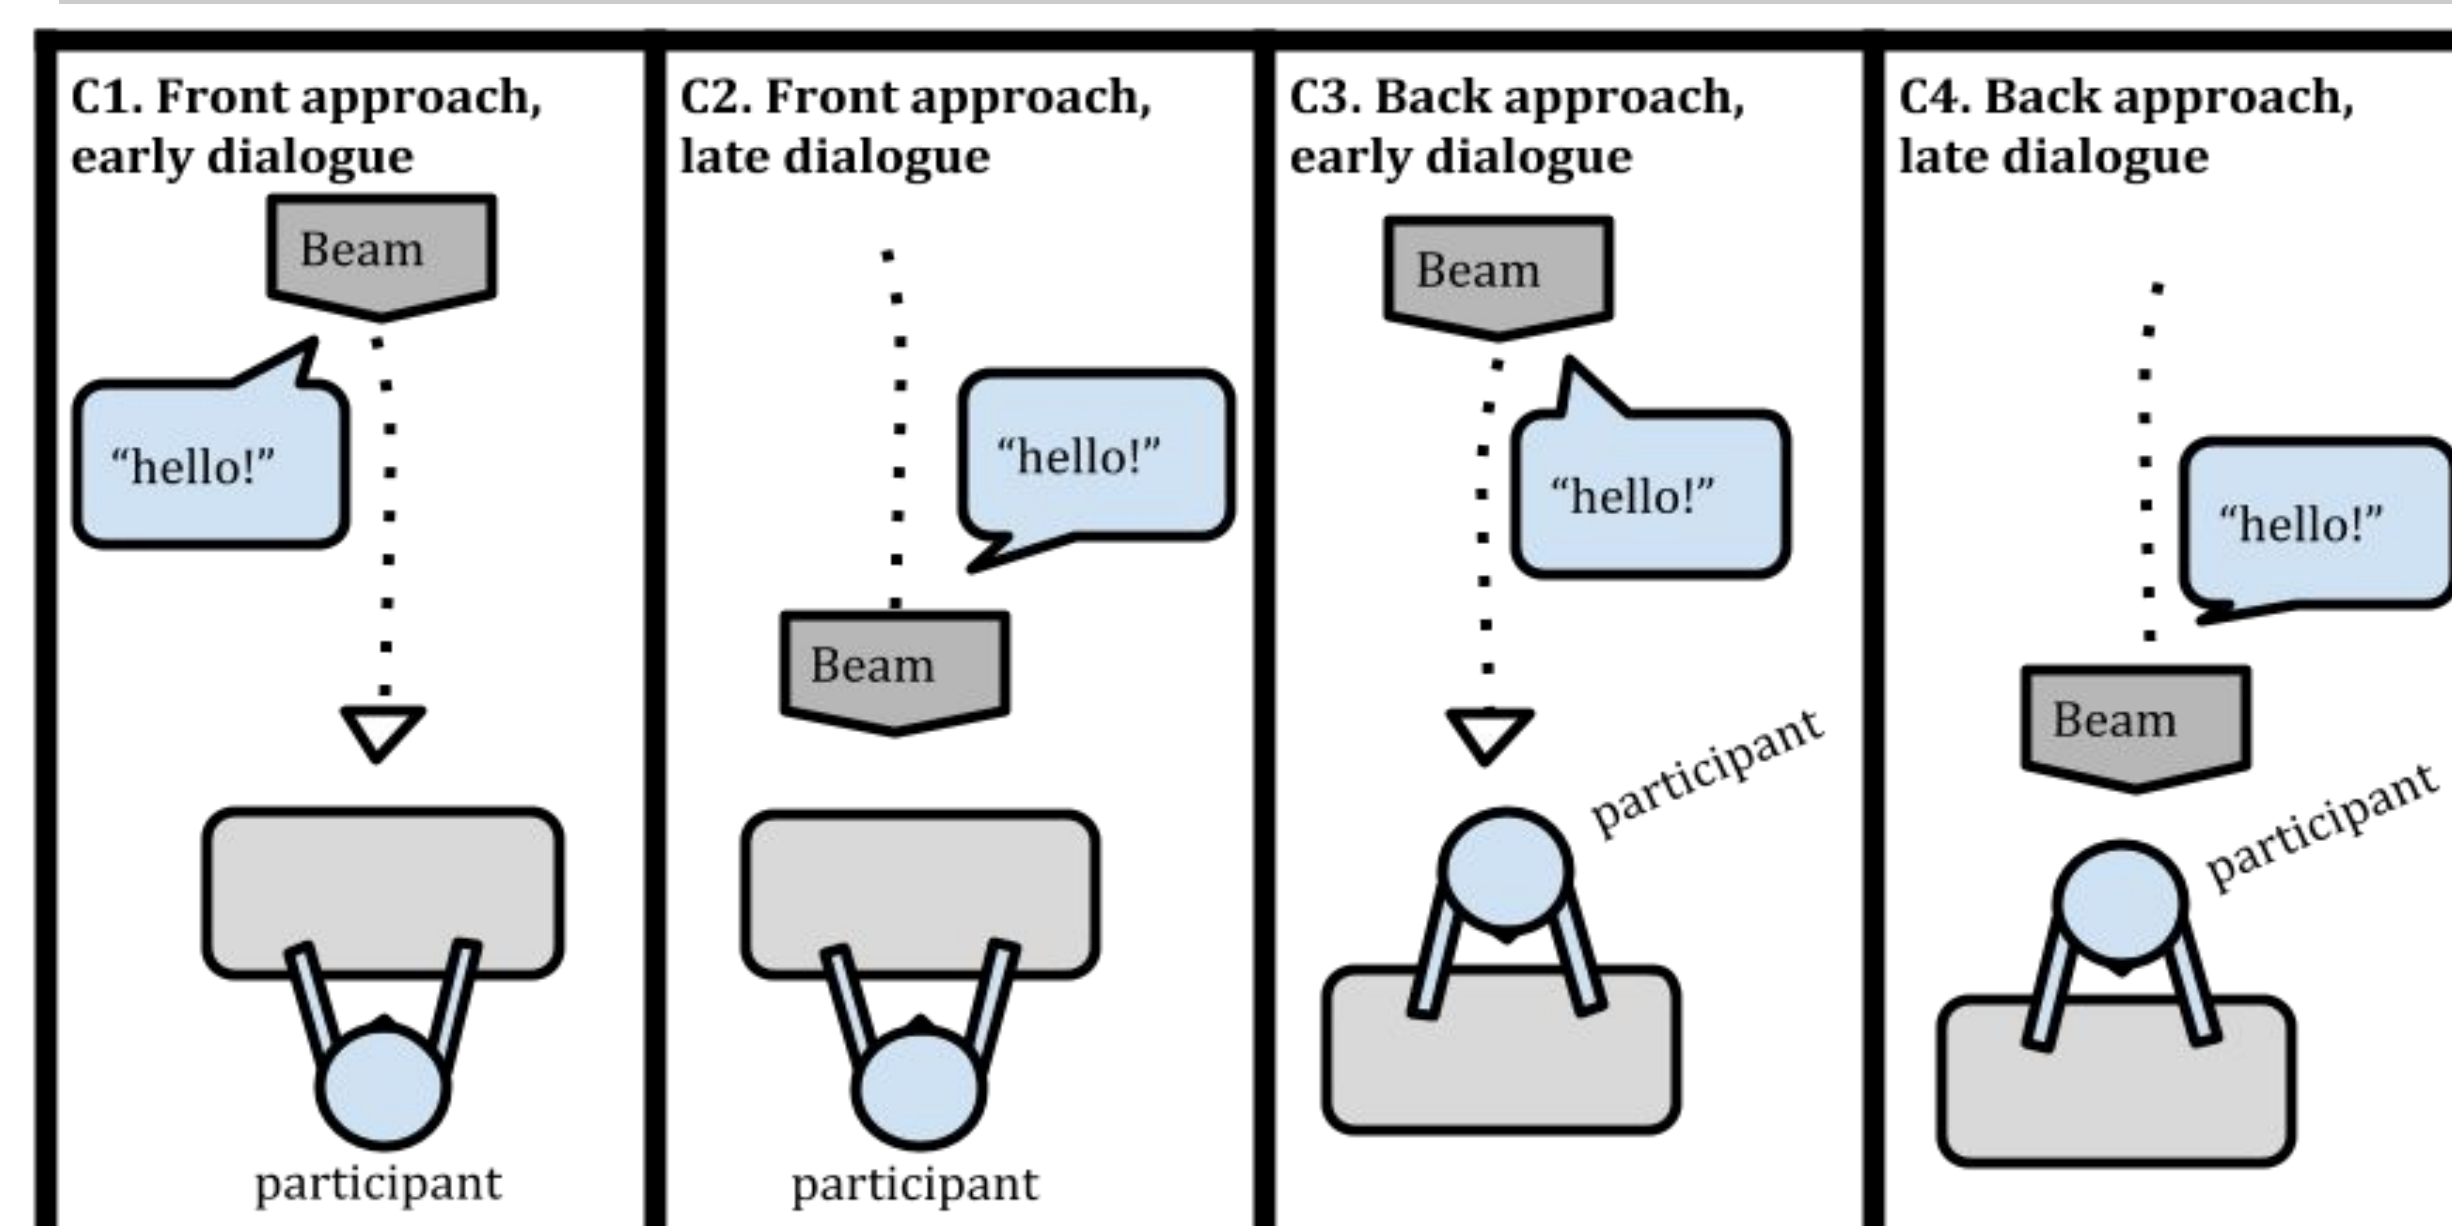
C1. Front approach, early dialogue

Beam

“hello!”

participant

C2. Front approach, late dialogue

“hello!”

Beam

participant

C3. Back approach, early dialogue

Beam

“hello!”

participant

C4. Back approach, late dialogue

“hello!”

Beam

participant